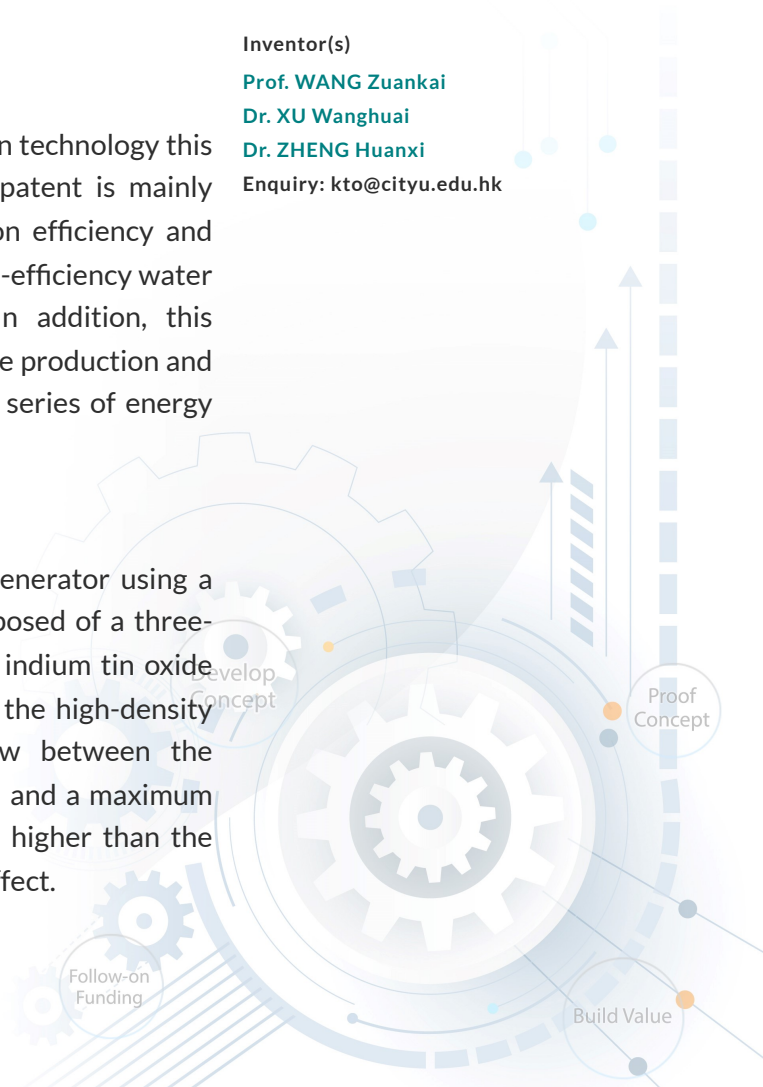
n technology this patent is mainly on efficiency and -efficiency water n addition, this e production and series of energy

enerator using a posed of a three- indium tin oxide the high-density w between the and a maximum higher than the fect.

Inventor(s)
Prof. WANG Zuankai
Dr. XU Wanghuai
Dr. ZHENG Huanxi
Enquiry: kto@cityu.edu.hk

Develop Concept

Proof Concept

Follow-on Funding

Build Value